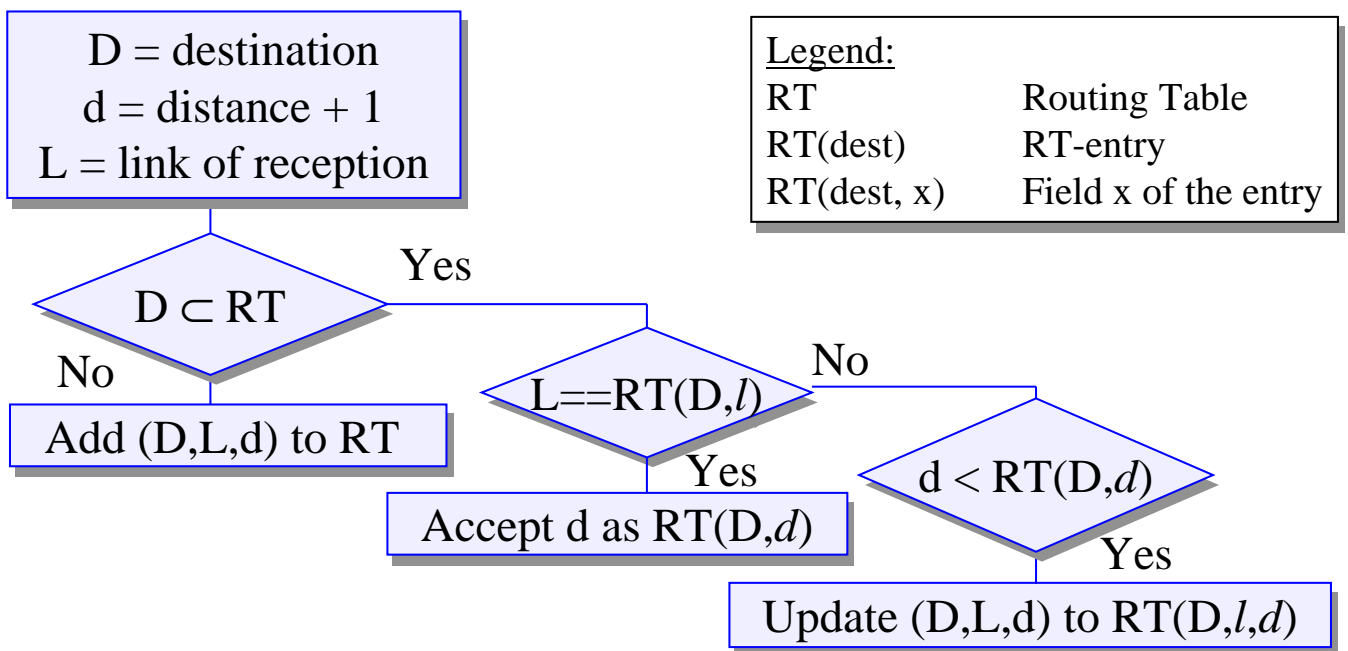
D = destination
d = distance + 1
L = link of reception

Legend:

| RT | Routing Table |
|---|---|
| RT(dest) | RT-entry |
| RT(dest, x) | Field x of the entry |

$D \subset RT$

Yes

No

Add (D,L,d) to RT

L==RT(D,*l*)

No

Yes

Accept d as RT(D,*d*)

d < RT(D,*d*)

Yes

Update (D,L,d) to RT(D,*l*,*d*)